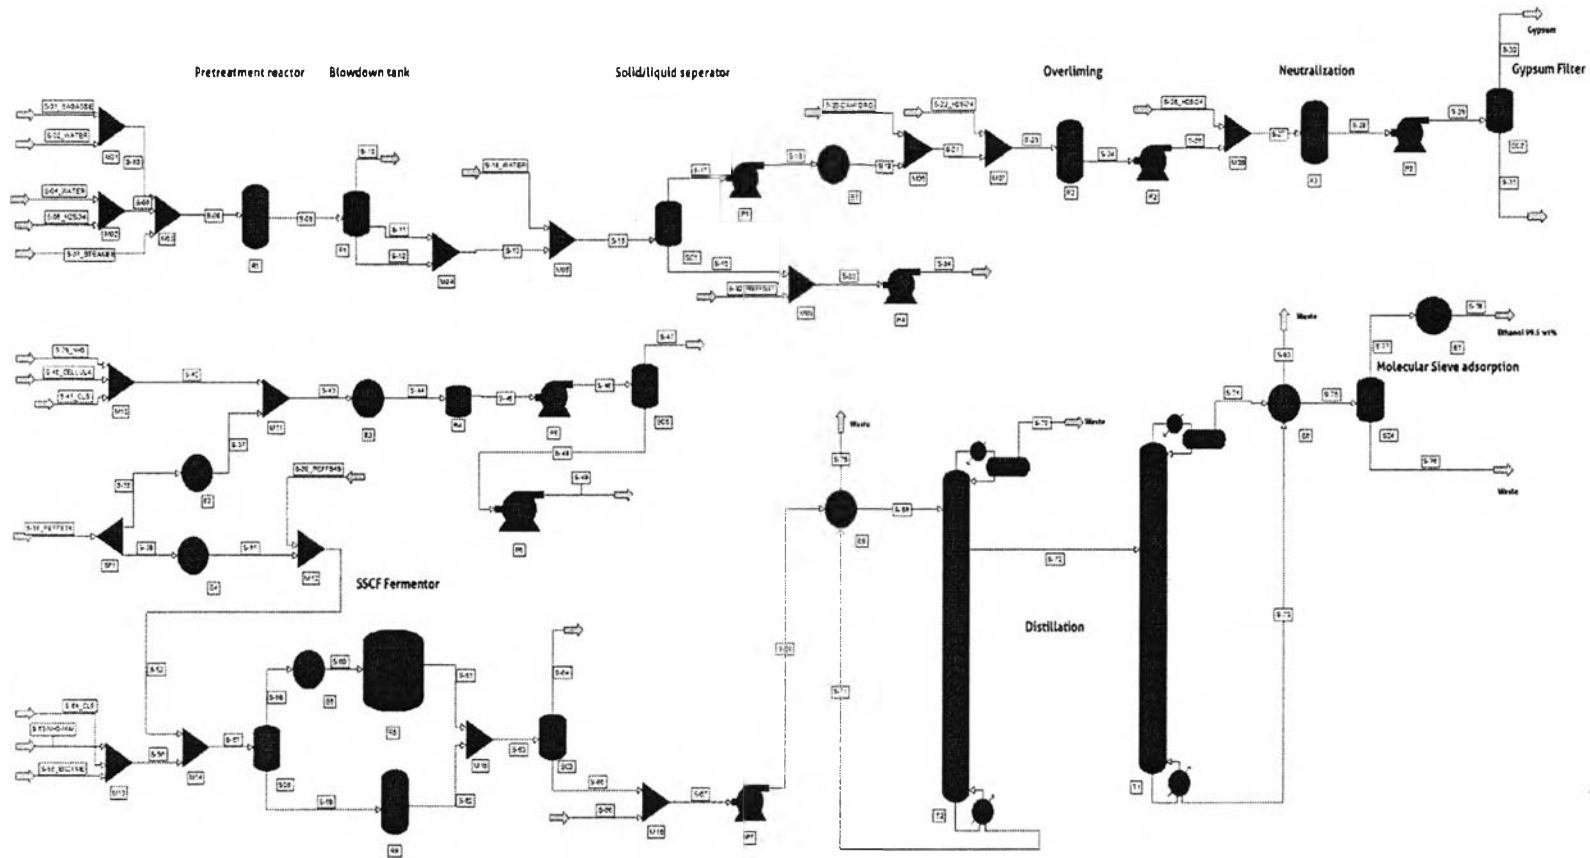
Pretreatment reactor

Blowdown tank

Solid/liquid seperator

Overliming

Neutralization

Gypsum

Gypsum Filter

S-01_BAGASSE

S-02_WATER

M01

S-03

S-04_WATER

S-05_H2SO4

M02

S-05

M03

S-07_STEAMER

S-06

R1

S-08

R1

S-10

S-11

S-12

M04

S-14_WATER

S-13

M05

S-15

SC1

S-17

S-16

S-20 WATER

M06

P4

S-34

P1

S-18

E1

S-20_CA(OH)2

S-19

M05

S-21

S-22_H2SO4

M07

S-23

R2

S-24

P2

S-26_H2SO4

S-25

M08

S-27

R3

S-28

P3

S-29

S-30

SC2

S-31

S-39_NH3

S-40_CELLULA

S-41_CLS

M10

S-42

M11

S-43

E3

S-44

R4

S-45

P5

S-46

SC5

S-47

S-48

S-49

P6

E2

S-37

S-38

S-35_PEPTRN

SP1

S-36

E4

S-51

S-36_PEPTRN

M12

SSCF Fermentor

S-52

S-54_CLS

S-55_NH3

S-56_BROTHE

M13

S-58

M14

S-57

SC6

S-56

E5

S-60

R5

S-61

M15

S-63

SC3

S-64

S-59

S-62

R6

S-65

S-66

M16

S-67

P7

S-68

Waste

S-70

E6

S-69

S-71

Distillation

Waste

S-73

T2

S-72

T1

S-74

S-75

Waste

S-80

E8

S-76

S-77

SC4

S-78

E7

Ethanol 99.5 wt%

Molecular Sieve adsorption

S-79

Waste